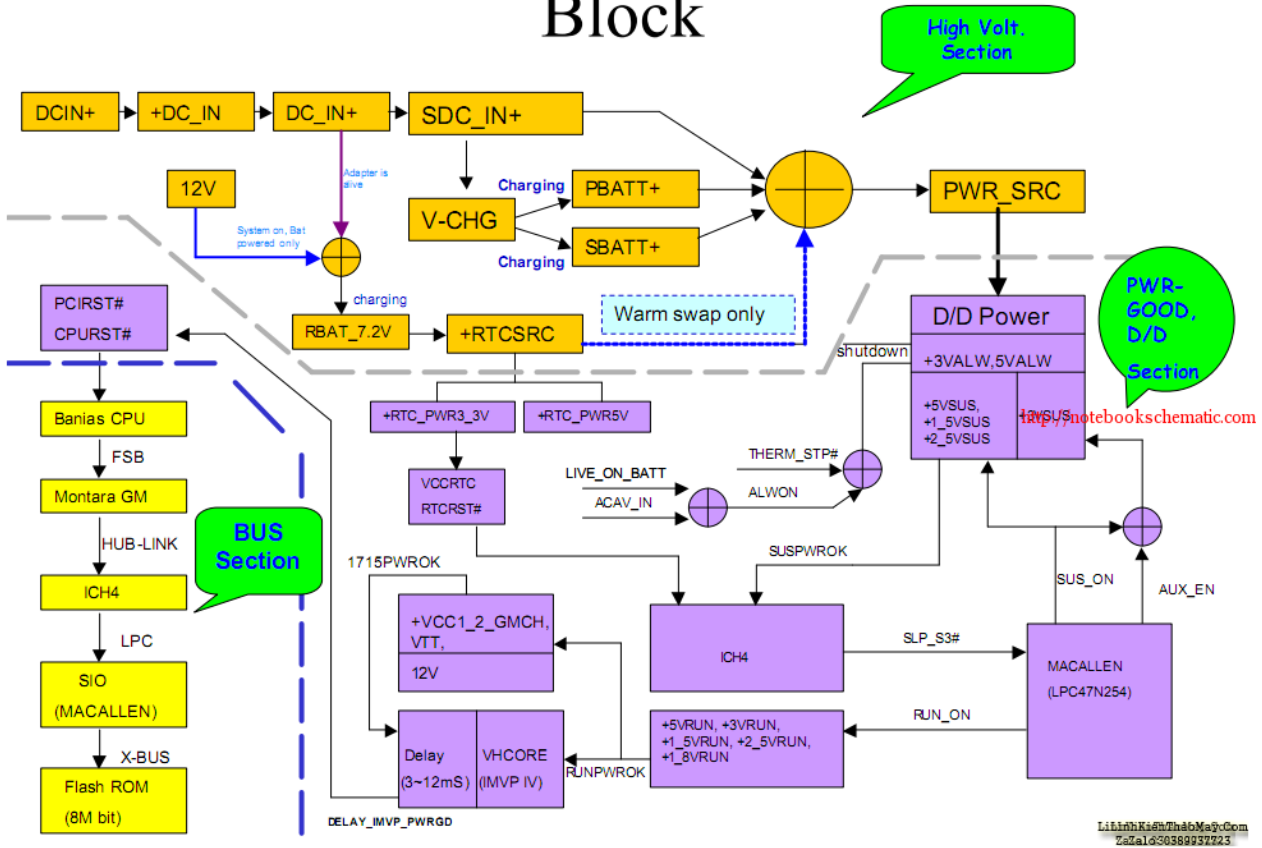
Block

High Volt. Section

DCIN+
+DC_IN
DC_IN+
SDC_IN+

Adapter is alive

12V

System on, Bat powered only

Charging
PBATT+
V-CHG
SBATT+
Charging

PWR_SRC

charging
RBAT_7.2V
+RTCSRC
Warm swap only

PCIRST#
CPURST#

D/D Power
shutdown
+3VALW,5VALW
+5VSUS,
+1_5VSUS
+2_5VSUS
12VSUS

PWR-GOOD, D/D Section

http://notebookschematic.com

Banias CPU
FSB
Montara GM
HUB-LINK
ICH4
LPC
SIO
(MACALLEN)
X-BUS
Flash ROM
(8M bit)

BUS Section

+RTC_PWR3_3V
+RTC_PWR5V

VCCRTC
RTCRST#

LIVE_ON_BATT
ACAV_IN
THERM_STP#
ALWON

SUSPWROK
SUS_ON
AUX_EN

1715PWROK
+VCC1_2_GMCH,
VTT,
12V

ICH4
SLP_S3#
MACALLEN
(LPC47N254)

RUN_ON
+5VRUN, +3VRUN,
+1_5VRUN, +2_5VRUN,
+1_8VRUN

Delay
(3~12mS)
VHCORE
(IMVP IV)
RUNPWROK

DELAY_IMVP_PWRGD

LinhKienThaoMay.Com
Zalo: 0389937723